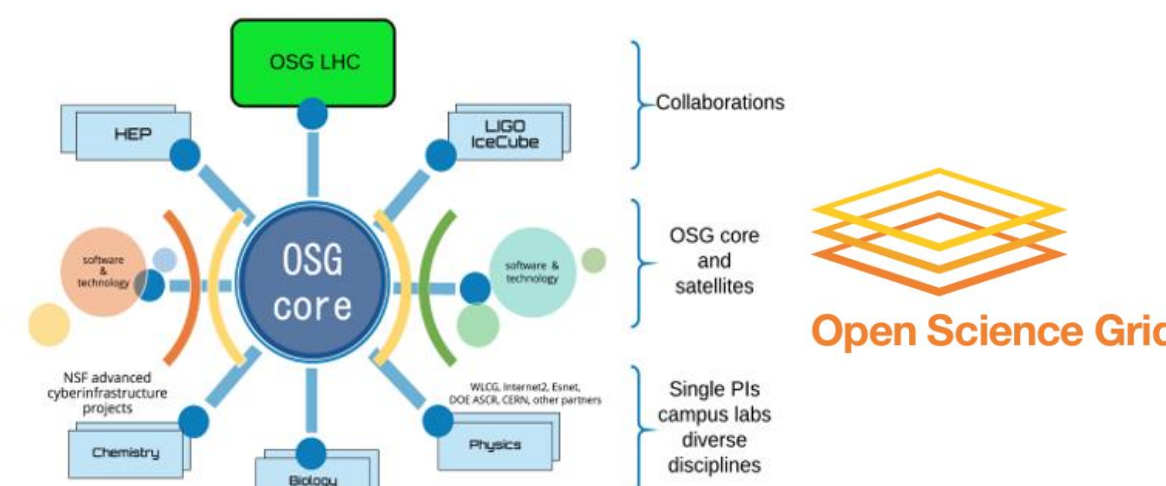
OSG LHC

HEP

LIGO
IceCube

Collaborations

software & technology

OSG
core

software & technology

OSG core and satellites

Open Science Gri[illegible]

NSF advanced cyberinfrastructure projects

WLCG, Internet2, Esnet, DOE ASCR, CERN, other partners

Single PIs campus labs diverse disciplines

Chemistry

Biology

Physics